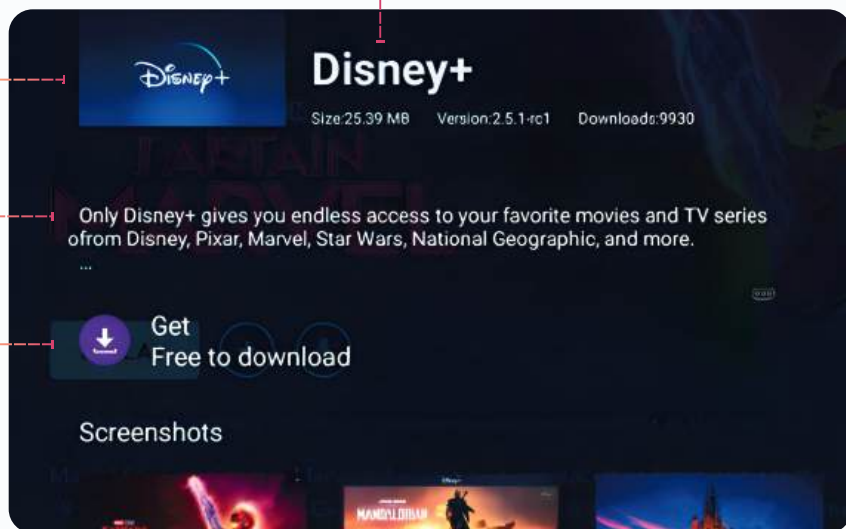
Disney+

Disney+

Size:25.39 MB Version:2.5.1-rc1 Downloads:9930

Only Disney+ gives you endless access to your favorite movies and TV series ofrom Disney, Pixar, Marvel, Star Wars, National Geographic, and more.

...

Get
Free to download

Screenshots

MANDALORIAN